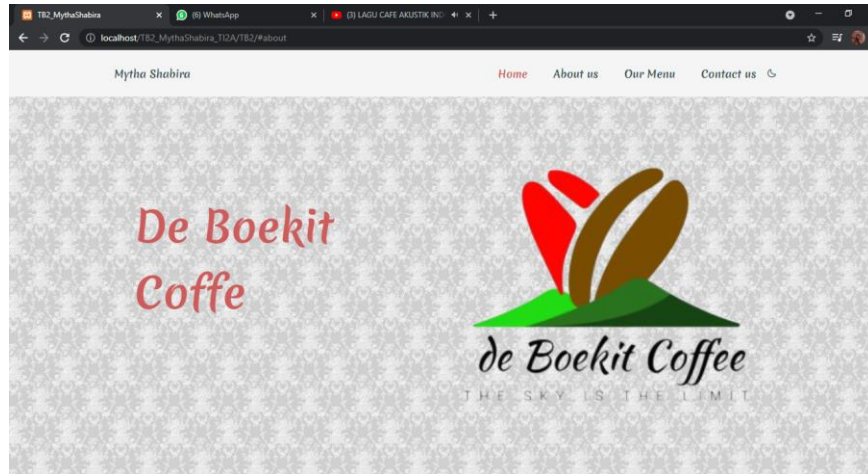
TB2_MythaShabira ×
(6) WhatsApp ×
(3) LAGU CAFE AKUSTIK IND ×
+
localhost/TB2_MythaShabira_TI2A/TB2/#about

Mytha Shabira
Home About us Our Menu Contact us

De Boekit Coffe

de Boekit Coffee
THE SKY IS THE LIMIT